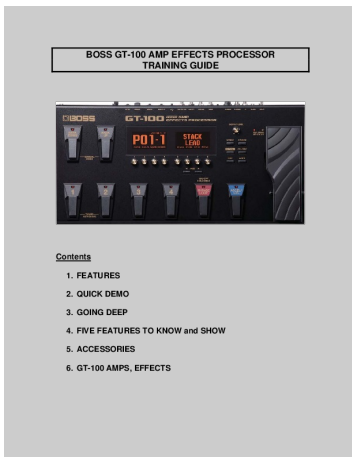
BOSS GT-100 AMP EFFECTS PROCESSOR TRAINING GUIDE

BOSS GT-100

P01-1 STACK LEAD

Contents

1. FEATURES

2. QUICK DEMO

3. GOING DEEP

4. FIVE FEATURES TO KNOW and SHOW

5. ACCESSORIES

6. GT-100 AMPS, EFFECTS